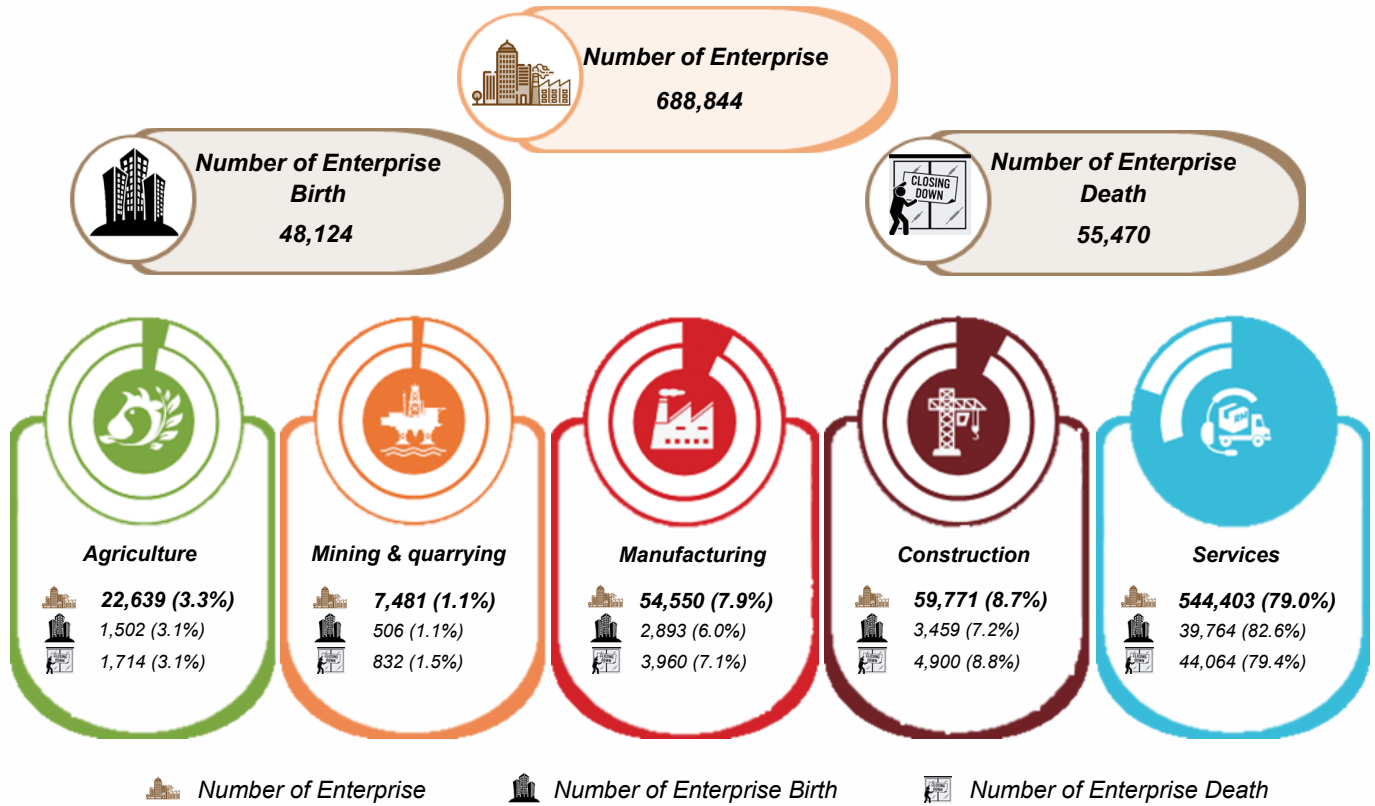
Number of Enterprise
688,844

Number of Enterprise Birth
48,124

CLOSING DOWN
Number of Enterprise Death
55,470

Agriculture
22,639 (3.3%)
1,502 (3.1%)
1,714 (3.1%)

Mining & quarrying
7,481 (1.1%)
506 (1.1%)
832 (1.5%)

Manufacturing
54,550 (7.9%)
2,893 (6.0%)
3,960 (7.1%)

Construction
59,771 (8.7%)
3,459 (7.2%)
4,900 (8.8%)

Services
544,403 (79.0%)
39,764 (82.6%)
44,064 (79.4%)

Number of Enterprise
Number of Enterprise Birth
Number of Enterprise Death